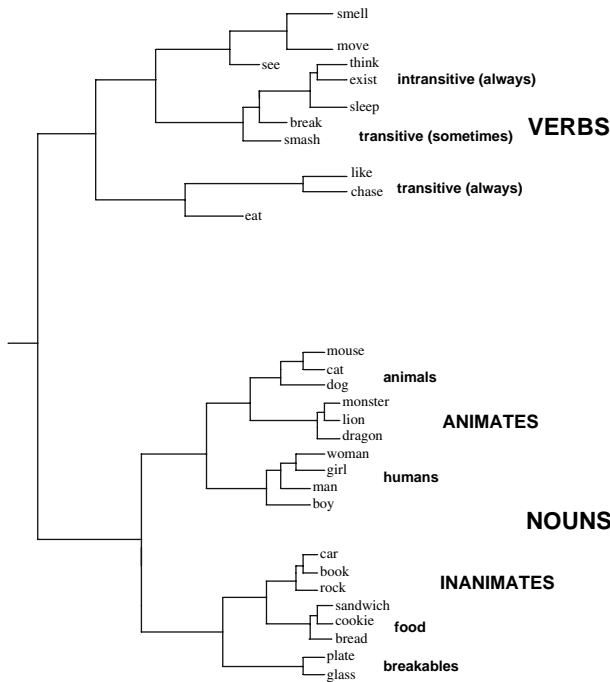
smell
move
see
think
exist
intransitive (always)
sleep
break
transitive (sometimes)
smash
VERBS
like
chase
transitive (always)
eat

mouse
cat
dog
animals
monster
lion
ANIMATES
dragon
woman
girl
humans
man
boy
NOUNS
car
book
INANIMATES
rock
sandwich
cookie
food
bread
plate
breakables
glass